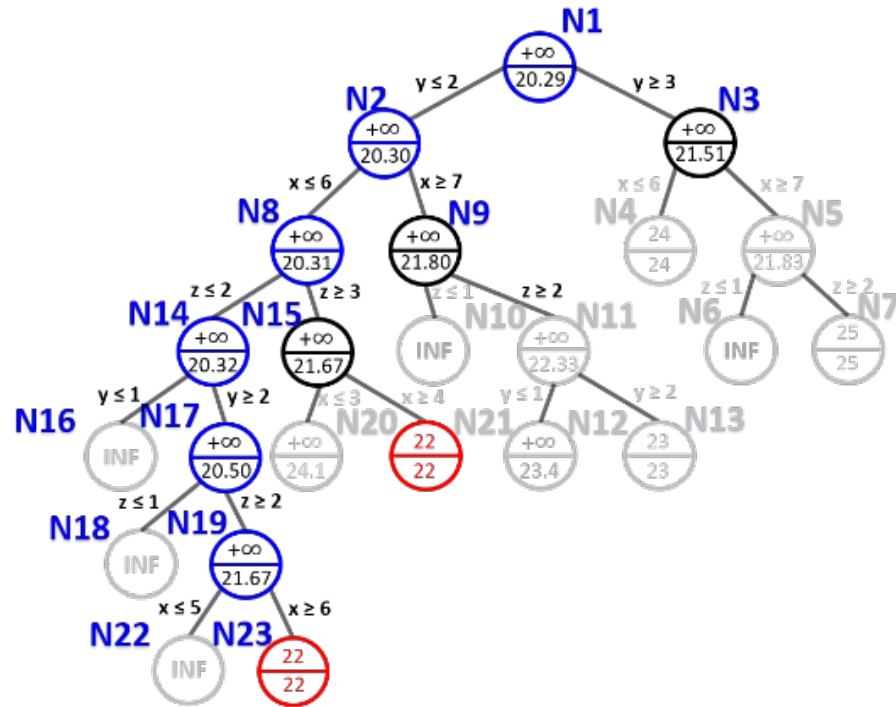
N1
$+\infty$
20.29
$y \leq 2$
$y \geq 3$
N2
$+\infty$
20.30
N3
$+\infty$
21.51
$x \leq 6$
$x \geq 7$
$x \leq 6$
$x \geq 7$
N8
$+\infty$
20.31
N9
$+\infty$
21.80
N4
24
24
N5
$+\infty$
21.83
$z \leq 2$
$z \geq 3$
$z \leq 1$
$z \geq 2$
$z \leq 1$
$z \geq 2$
N14
$+\infty$
20.32
N15
$+\infty$
21.67
INF
N10
$+\infty$
22.33
N11
N6
INF
25
25
N7
$y \leq 1$
$y \geq 2$
$x \leq 3$
$x \geq 4$
$y \leq 1$
$y \geq 2$
N16
INF
N17
$+\infty$
20.50
$+\infty$
24.1
N20
22
22
N21
$+\infty$
23.4
N12
23
23
N13
$z \leq 1$
$z \geq 2$
N18
INF
N19
$+\infty$
21.67
$x \leq 5$
$x \geq 6$
N22
INF
N23
22
22